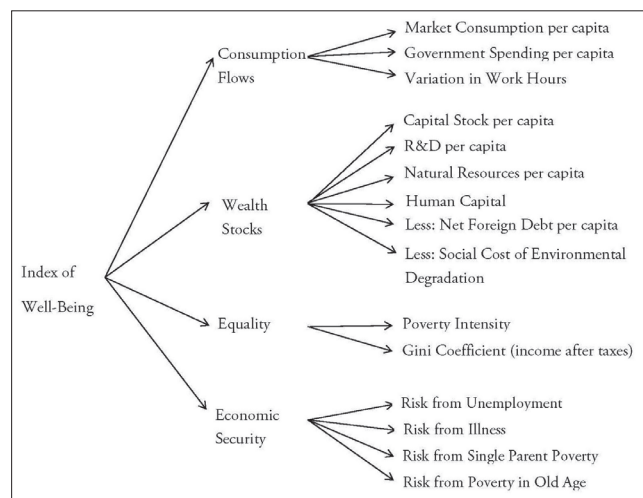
Index of Well-Being

Consumption Flows

Market Consumption per capita
Government Spending per capita
Variation in Work Hours

Wealth Stocks

Capital Stock per capita
R&D per capita
Natural Resources per capita
Human Capital
Less: Net Foreign Debt per capita
Less: Social Cost of Environmental Degradation

Equality

Poverty Intensity
Gini Coefficient (income after taxes)

Economic Security

Risk from Unemployment
Risk from Illness
Risk from Single Parent Poverty
Risk from Poverty in Old Age